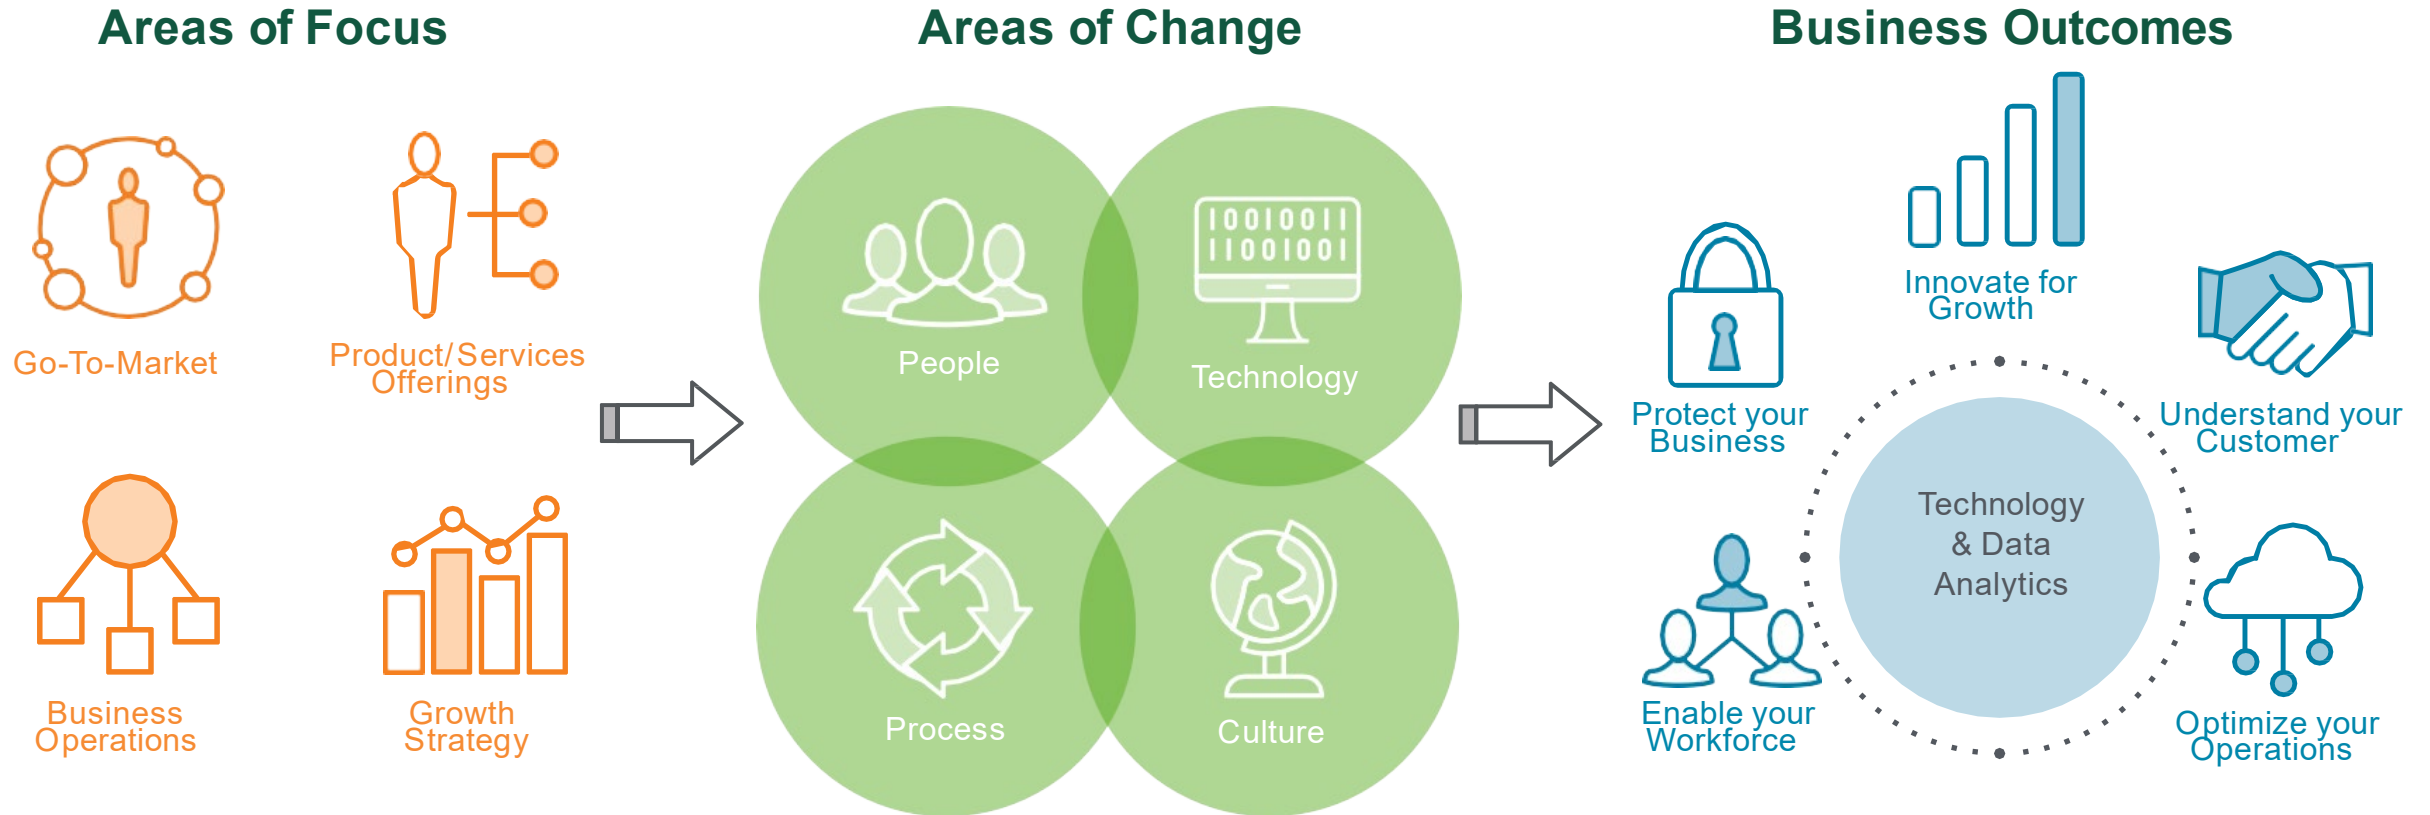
Areas of Focus

Go-To-Market

Product/Services Offerings

Business Operations

Growth Strategy

Areas of Change

People

10010011
11001001

Technology

Process

Culture

Business Outcomes

Innovate for Growth

Protect your Business

Understand your Customer

Technology & Data Analytics

Enable your Workforce

Optimize your Operations